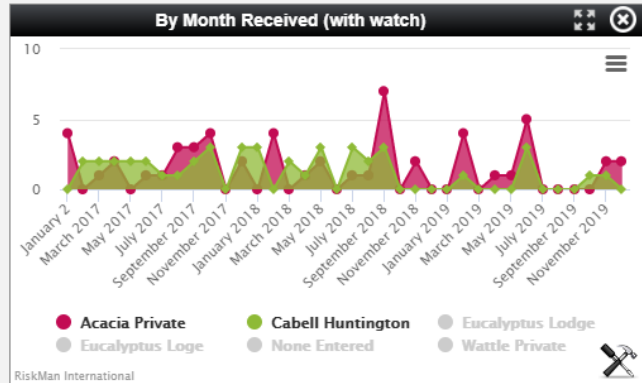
By Month Received (with watch)

10
5
0

January 2
March 2017
May 2017
July 2017
September 2017
November 2017
January 2018
March 2018
May 2018
July 2018
September 2018
November 2018
January 2019
March 2019
May 2019
July 2019
September 2019
November 2019

Acacia Private
Cabell Huntington
Eucalyptus Lodge
Eucalyptus Loge
None Entered
Wattle Private

RiskMan International